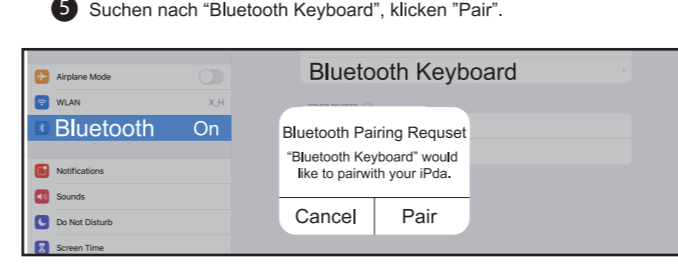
5 Suchen nach “Bluetooth Keyboard”, klicken ”Pair”.

Airplane Mode
WLAN X_H
Bluetooth On
Notifications
Sounds
Do Not Disturb
Screen Time

Bluetooth Keyboard

Bluetooth Pairing Requset
“Bluetooth Keyboard” would like to pairwith your iPda.
Cancel
Pair